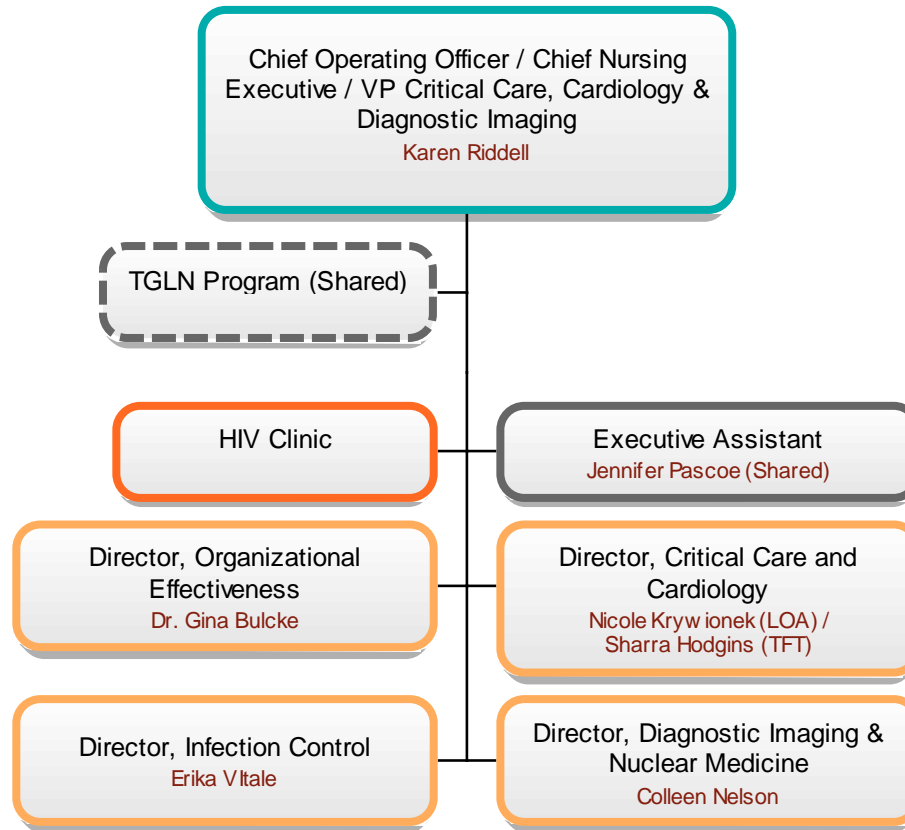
Chief Operating Officer / Chief Nursing Executive / VP Critical Care, Cardiology & Diagnostic Imaging
Karen Riddell

TGLN Program (Shared)

HIV Clinic

Executive Assistant
Jennifer Pascoe (Shared)

Director, Organizational Effectiveness
Dr. Gina Bulcke

Director, Critical Care and Cardiology
Nicole Krywionek (LOA) / Sharra Hodgins (TFT)

Director, Infection Control
Erika VItale

Director, Diagnostic Imaging & Nuclear Medicine
Colleen Nelson